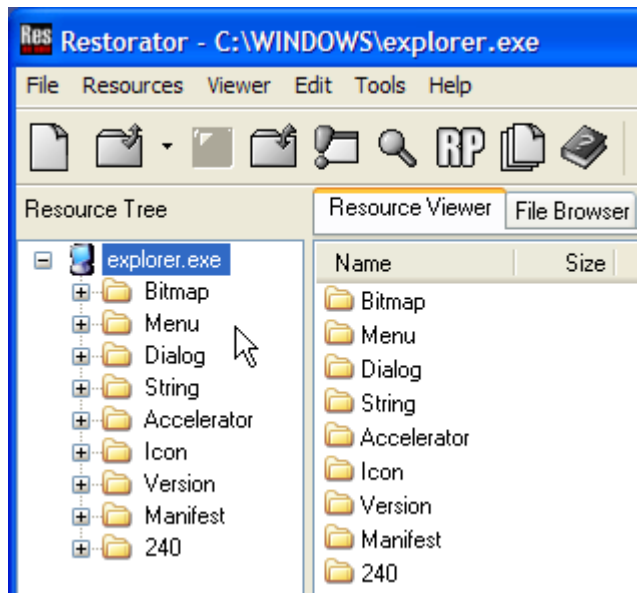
Res Restorator - C:\WINDOWS\explorer.exe

File Resources Viewer Edit Tools Help

RP

Resource Tree

Resource Viewer File Browser

explorer.exe
Bitmap
Menu
Dialog
String
Accelerator
Icon
Version
Manifest
240

| Name | Size |
|---|---|
| Bitmap | |
| Menu | |
| Dialog | |
| String | |
| Accelerator | |
| Icon | |
| Version | |
| Manifest | |
| 240 | |